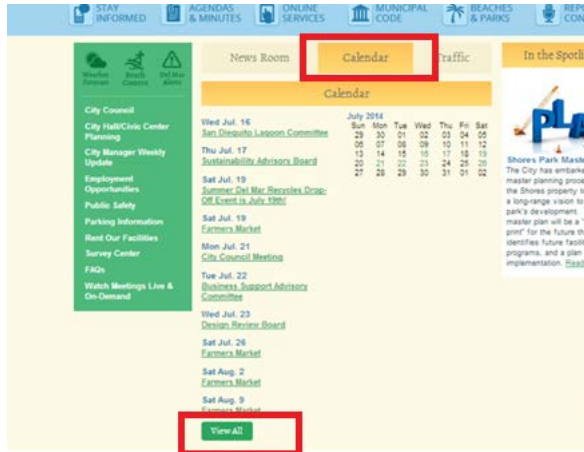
STAY INFORMED | AGENDAS & MINUTES | ONLINE SERVICES | MUNICIPAL CODE | BEACHES & PARKS | REF CON

Weather Forecast | Beach Cameras | Del Mar Alerts

City Council
City Hall/Civic Center Planning
City Manager Weekly Update
Employment Opportunities
Public Safety
Parking Information
Rent Our Facilities
Survey Center
FAQs
Watch Meetings Live & On-Demand

News Room | Calendar | Traffic

Calendar

Wed Jul. 16
San Dieguito Lagoon Committee

Thu Jul. 17
Sustainability Advisory Board

Sat Jul. 19
Summer Del Mar Recycles Drop-Off Event is July 19th!

Sat Jul. 19
Farmers Market

Mon Jul. 21
City Council Meeting

Tue Jul. 22
Business Support Advisory Committee

Wed Jul. 23
Design Review Board

Sat Jul. 26
Farmers Market

Sat Aug. 2
Farmers Market

Sat Aug. 9
Farmers Market

View All

July 2014

| Sun | Mon | Tue | Wed | Thu | Fri | Sat |
|---|---|---|---|---|---|---|
| 29 | 30 | 01 | 02 | 03 | 04 | 05 |
| 06 | 07 | 08 | 09 | 10 | 11 | 12 |
| 13 | 14 | 15 | 16 | 17 | 18 | 19 |
| 20 | 21 | 22 | 23 | 24 | 25 | 26 |
| 27 | 28 | 29 | 30 | 31 | 01 | 02 |

In the Spotli

PLA

Shores Park Maste
The City has embarke master planning proc the Shores property t a long-range vision to park's development. master plan will be a " print" for the future th identifies future facili programs, and a plan implementation. Read